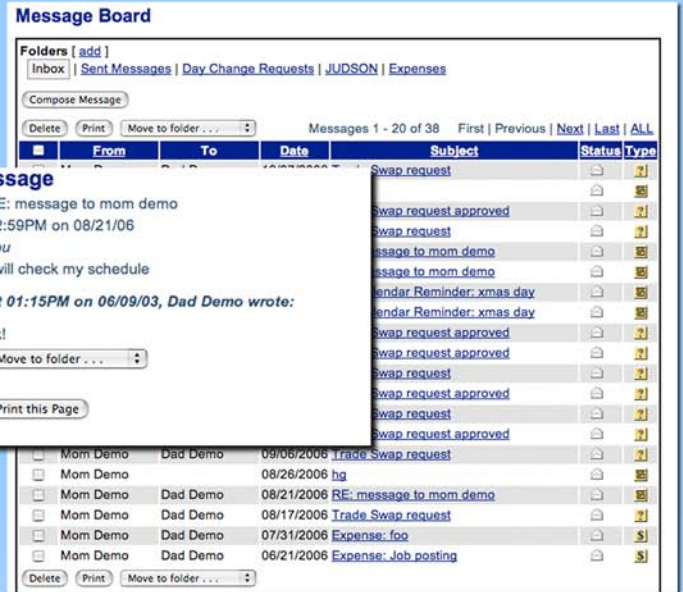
Message Board

Folders [ add ]
Inbox | Sent Messages | Day Change Requests | JUDSON | Expenses

Compose Message

Delete Print Move to folder . . .

Messages 1 - 20 of 38 First | Previous | Next | Last | ALL

| | From | To | Date | Subject | Status | Type |
|---|---|---|---|---|---|---|
| | Mom D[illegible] | Dad D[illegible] | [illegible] | Trade Swap request | | ? |
| | | | | | | |
| | | | | Swap request approved | | ? |
| | | | | Swap request | | ? |
| | | | | ssage to mom demo | | |
| | | | | ssage to mom demo | | |
| | | | | endar Reminder: xmas day | | ? |
| | | | | endar Reminder: xmas day | | |
| | | | | Swap request approved | | ? |
| | | | | Swap request approved | | ? |
| | | | | Swap request | | ? |
| | | | | Swap request approved | | ? |
| | | | | Swap request | | ? |
| | | | | Swap request approved | | ? |
| | Mom Demo | Dad Demo | 09/06/2006 | Trade Swap request | | ? |
| | Mom Demo | | 08/26/2006 | hg | | |
| | Mom Demo | Dad Demo | 08/21/2006 | RE: message to mom demo | | |
| | Mom Demo | Dad Demo | 08/17/2006 | Trade Swap request | | ? |
| | Mom Demo | Dad Demo | 07/31/2006 | Expense: foo | | $ |
| | Mom Demo | Dad Demo | 06/21/2006 | Expense: Job posting | | $ |

Delete Print Move to folder . . .

ssage
RE: message to mom demo
2:59PM on 08/21/06
ou
will check my schedule

t 01:15PM on 06/09/03, Dad Demo wrote:

!
Move to folder . . .

Print this Page